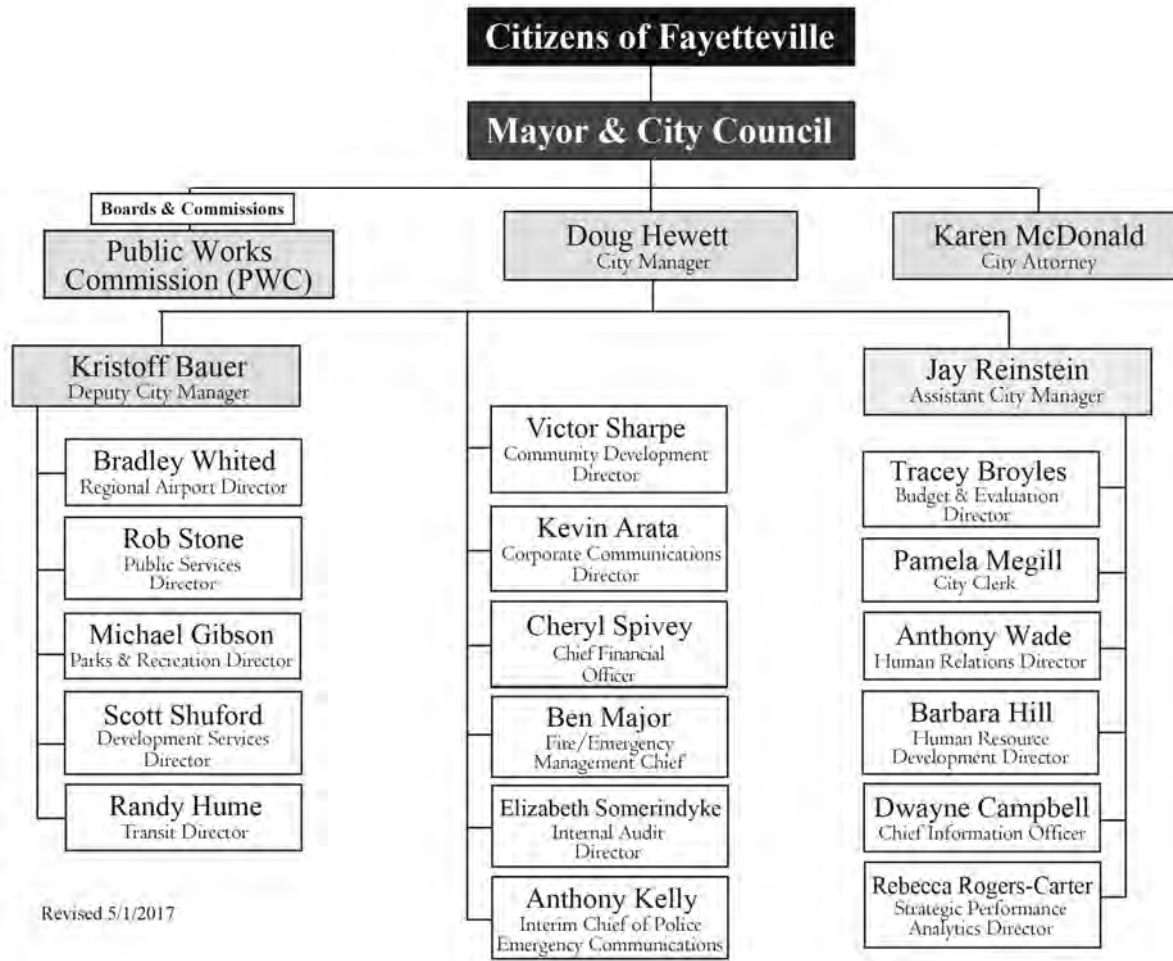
Citizens of Fayetteville

Mayor & City Council

Boards & Commissions

Public Works Commission (PWC)

Doug Hewett
City Manager

Karen McDonald
City Attorney

Kristoff Bauer
Deputy City Manager

Bradley Whited
Regional Airport Director

Rob Stone
Public Services Director

Michael Gibson
Parks & Recreation Director

Scott Shuford
Development Services Director

Randy Hume
Transit Director

Victor Sharpe
Community Development Director

Kevin Arata
Corporate Communications Director

Cheryl Spivey
Chief Financial Officer

Ben Major
Fire/Emergency Management Chief

Elizabeth Somerindyke
Internal Audit Director

Anthony Kelly
Interim Chief of Police Emergency Communications

Jay Reinstein
Assistant City Manager

Tracey Broyles
Budget & Evaluation Director

Pamela Megill
City Clerk

Anthony Wade
Human Relations Director

Barbara Hill
Human Resource Development Director

Dwayne Campbell
Chief Information Officer

Rebecca Rogers-Carter
Strategic Performance Analytics Director

Revised 5/1/2017